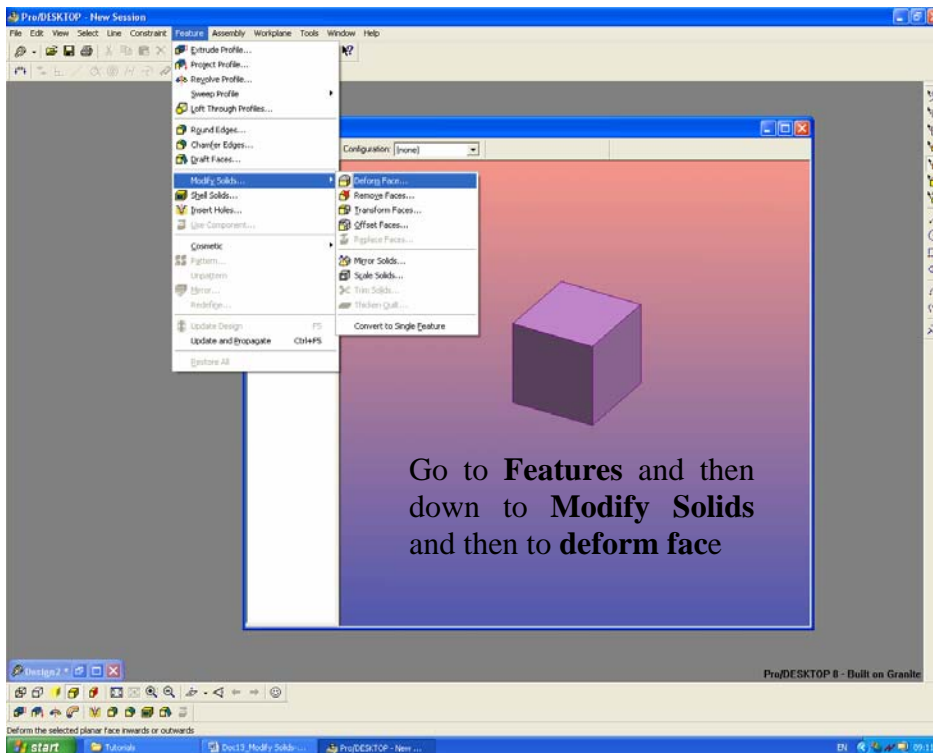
Pro/DESKTOP - New Session

File Edit View Select Line Constraint Feature Assembly Workplane Tools Window Help

Extrude Profile...
Project Profile...
Revolve Profile...
Sweep Profile
Loft Through Profiles...

Round Edges...
Chamfer Edges...
Draft Faces...

Modify Solids...
Shell Solids...
Insert Holes...
Use Component...

Cosmetic
Pattern...
Unpattern
Mirror...
Redefine...

Update Design F5
Update and Propagate Ctrl+F5

Restore All

Configuration: [none]

Deform Face...
Remove Faces...
Transform Faces...
Offset Faces...
Replace Faces...
Mirror Solids...
Scale Solids...
Trim Solids...
Thicken Quilt...
Convert to Single Feature

Go to **Features** and then down to **Modify Solids** and then to **deform fac**e

Design2 *

Pro/DESKTOP 8 - Built on Granite

Deform the selected planar face inwards or outwards

start Tutorials Doc13_Modify Solids-... Pro/DESKTOP - New ...

EN 09:1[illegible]